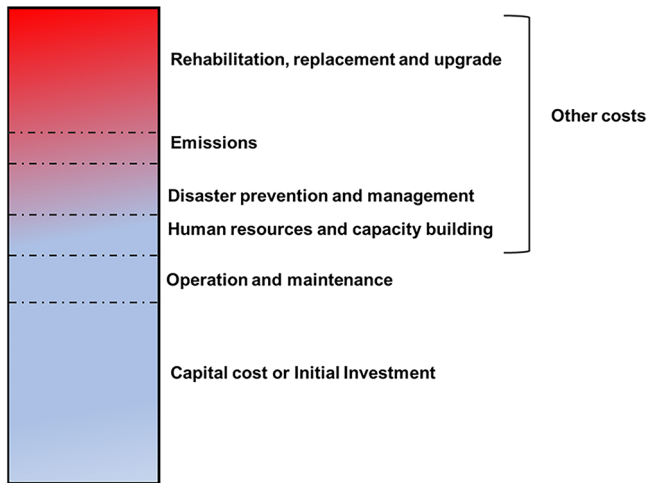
Rehabilitation, replacement and upgrade

Emissions

Disaster prevention and management

Human resources and capacity building

Other costs

Operation and maintenance

Capital cost or Initial Investment